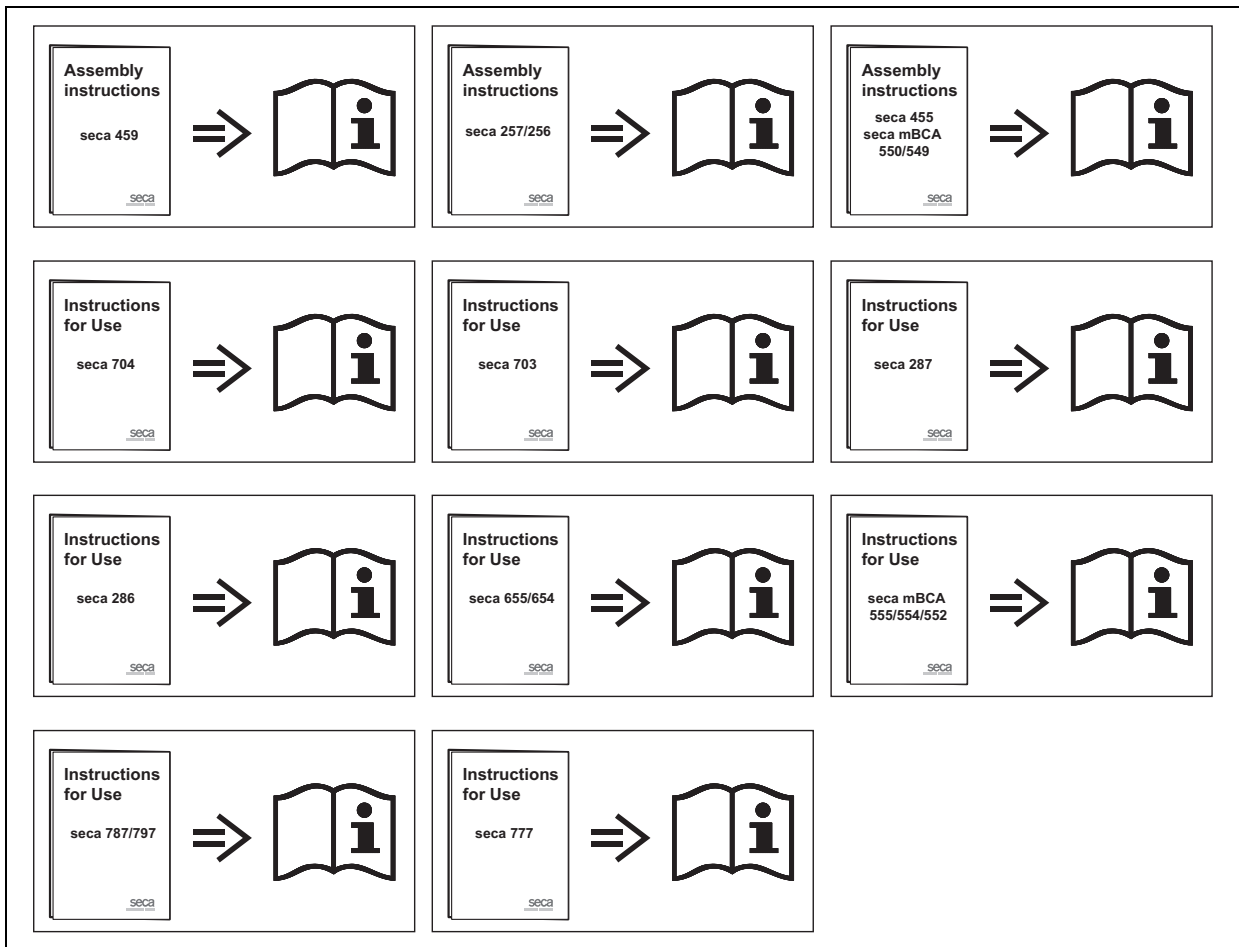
Assembly instructions

seca 459

seca

Assembly instructions

seca 257/256

seca

Assembly instructions

seca 455
seca mBCA
550/549

seca

Instructions for Use

seca 704

seca

Instructions for Use

seca 703

seca

Instructions for Use

seca 287

seca

Instructions for Use

seca 286

seca

Instructions for Use

seca 655/654

seca

Instructions for Use

seca mBCA
555/554/552

seca

Instructions for Use

seca 787/797

seca

Instructions for Use

seca 777

seca